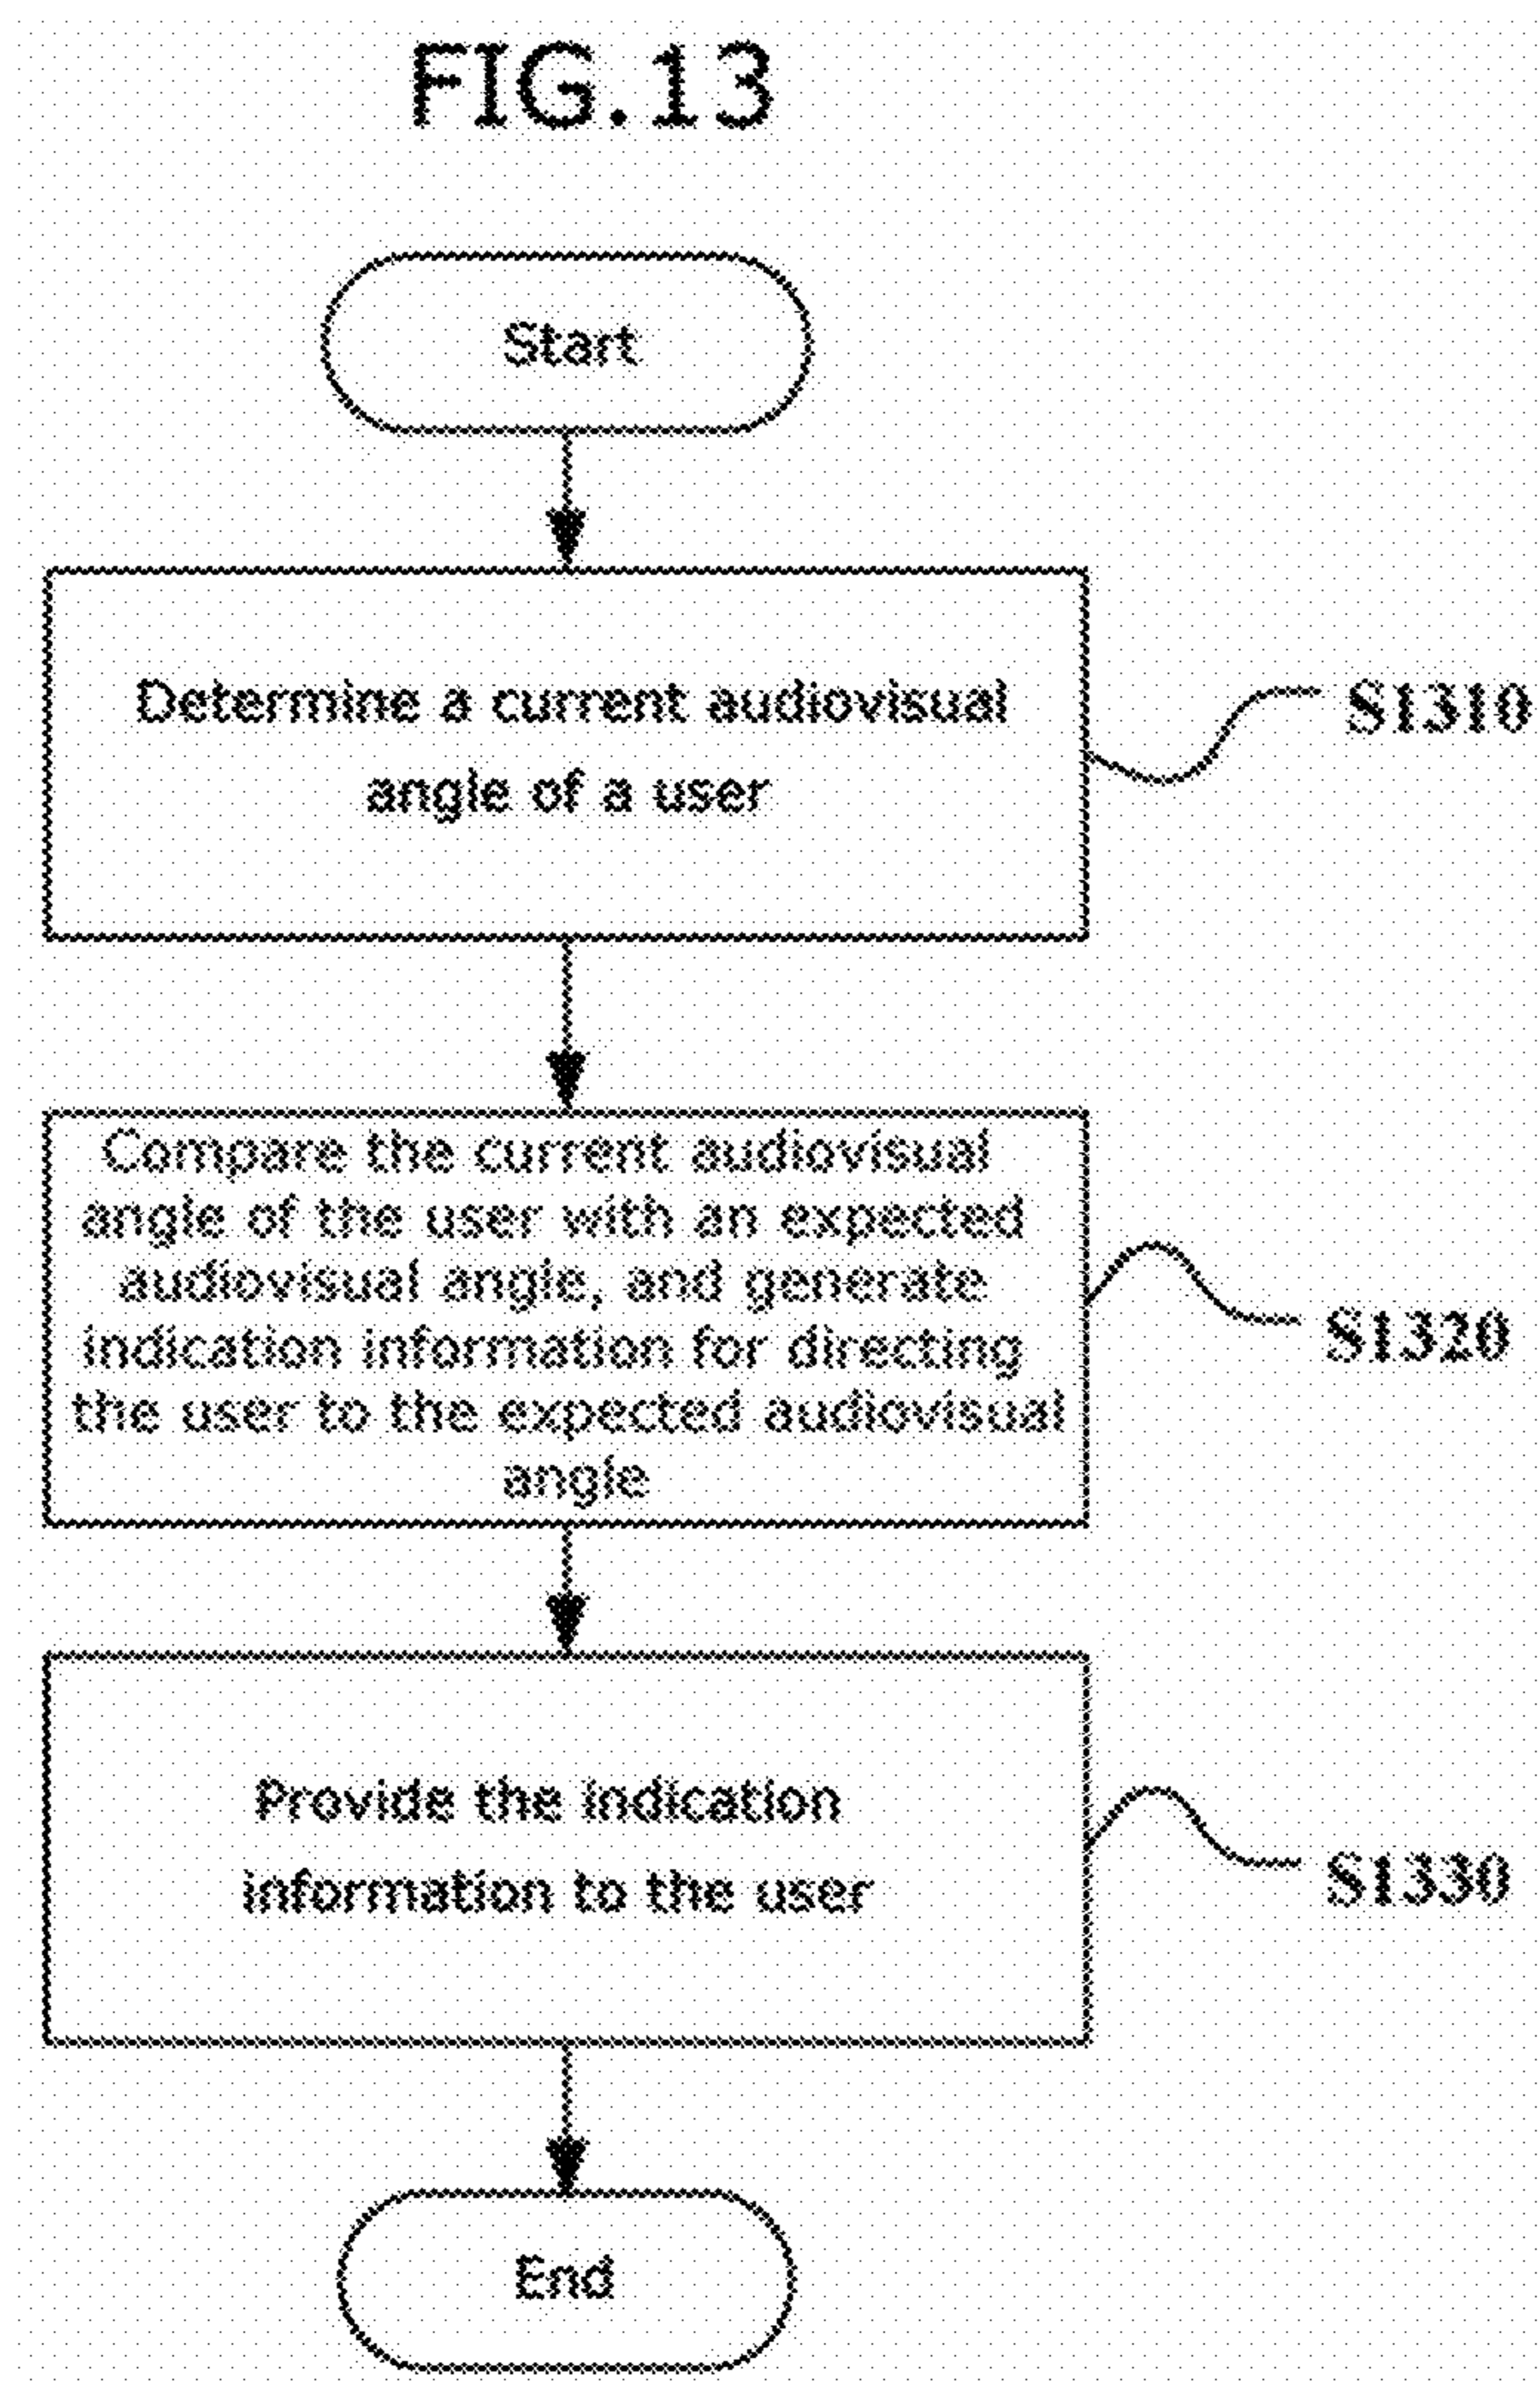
FIG.13

Start

Determine a current audiovisual angle of a user

S1310

Compare the current audiovisual angle of the user with an expected audiovisual angle, and generate indication information for directing the user to the expected audiovisual angle

S1320

Provide the indication information to the user

S1330

End